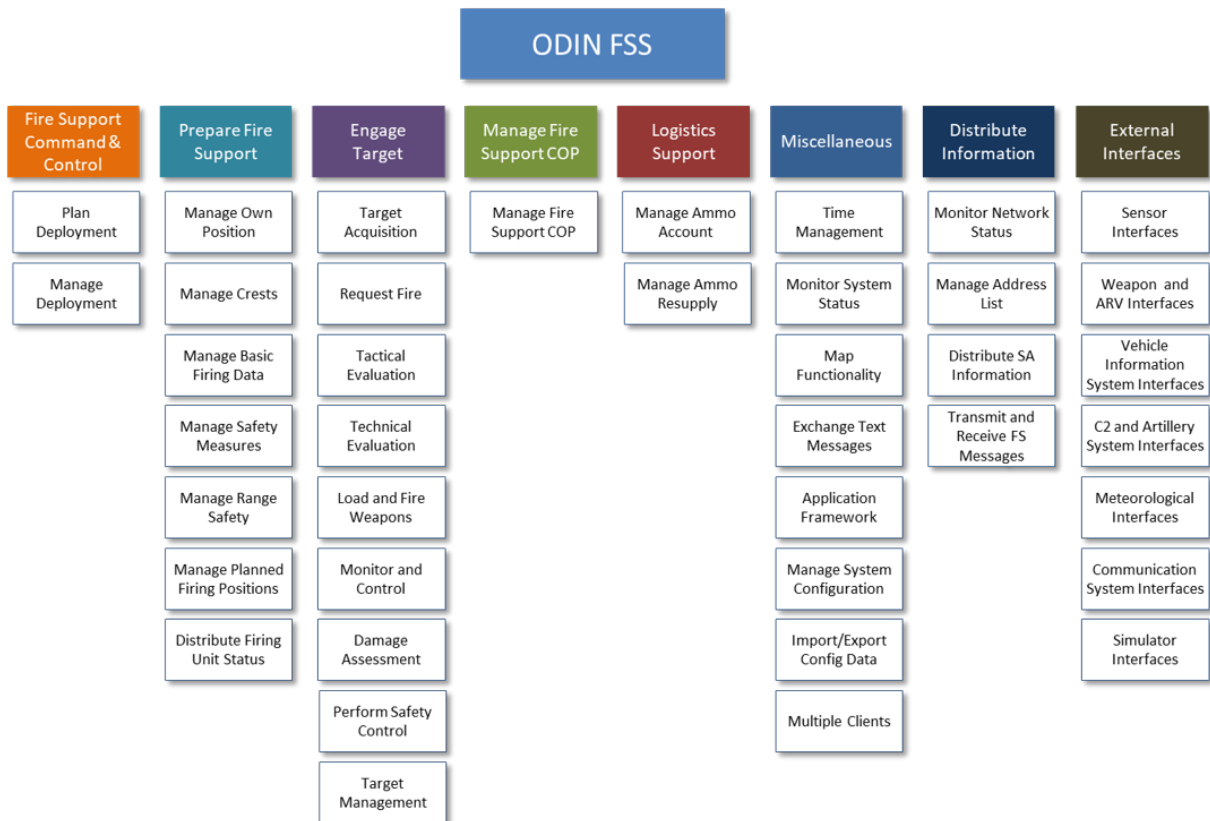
ODIN FSS

Fire Support Command & Control

Plan Deployment

Manage Deployment

Prepare Fire Support

Manage Own Position

Manage Crests

Manage Basic Firing Data

Manage Safety Measures

Manage Range Safety

Manage Planned Firing Positions

Distribute Firing Unit Status

Engage Target

Target Acquisition

Request Fire

Tactical Evaluation

Technical Evaluation

Load and Fire Weapons

Monitor and Control

Damage Assessment

Perform Safety Control

Target Management

Manage Fire Support COP

Manage Fire Support COP

Logistics Support

Manage Ammo Account

Manage Ammo Resupply

Miscellaneous

Time Management

Monitor System Status

Map Functionality

Exchange Text Messages

Application Framework

Manage System Configuration

Import/Export Config Data

Multiple Clients

Distribute Information

Monitor Network Status

Manage Address List

Distribute SA Information

Transmit and Receive FS Messages

External Interfaces

Sensor Interfaces

Weapon and ARV Interfaces

Vehicle Information System Interfaces

C2 and Artillery System Interfaces

Meteorological Interfaces

Communication System Interfaces

Simulator Interfaces